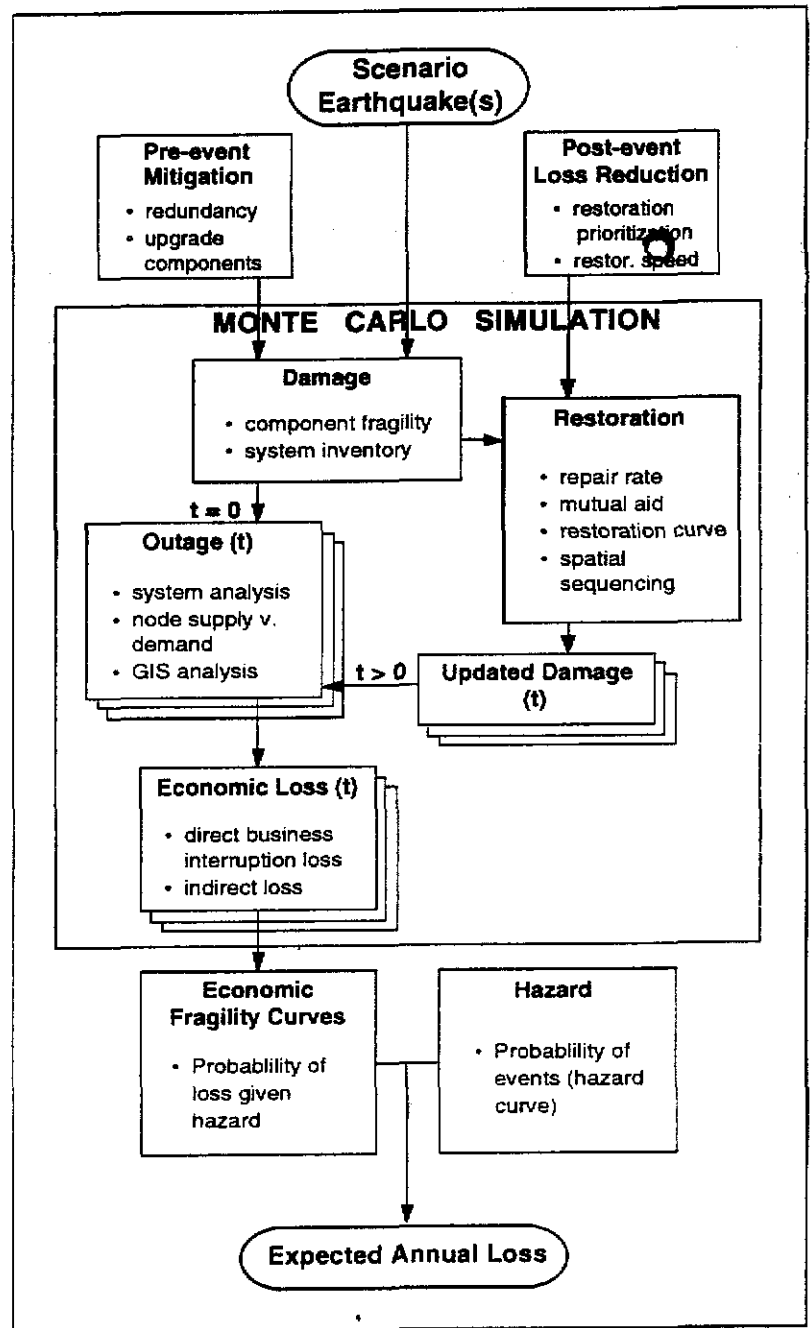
Scenario Earthquake(s)

Pre-event Mitigation
• redundancy
• upgrade components

Post-event Loss Reduction
• restoration prioritization
• restor. speed

MONTE CARLO SIMULATION

Damage
• component fragility
• system inventory

Restoration
• repair rate
• mutual aid
• restoration curve
• spatial sequencing

t = 0

Outage (t)
• system analysis
• node supply v. demand
• GIS analysis

t > 0

Updated Damage (t)

Economic Loss (t)
• direct business interruption loss
• indirect loss

Economic Fragility Curves
• Probablility of loss given hazard

Hazard
• Probablility of events (hazard curve)

Expected Annual Loss